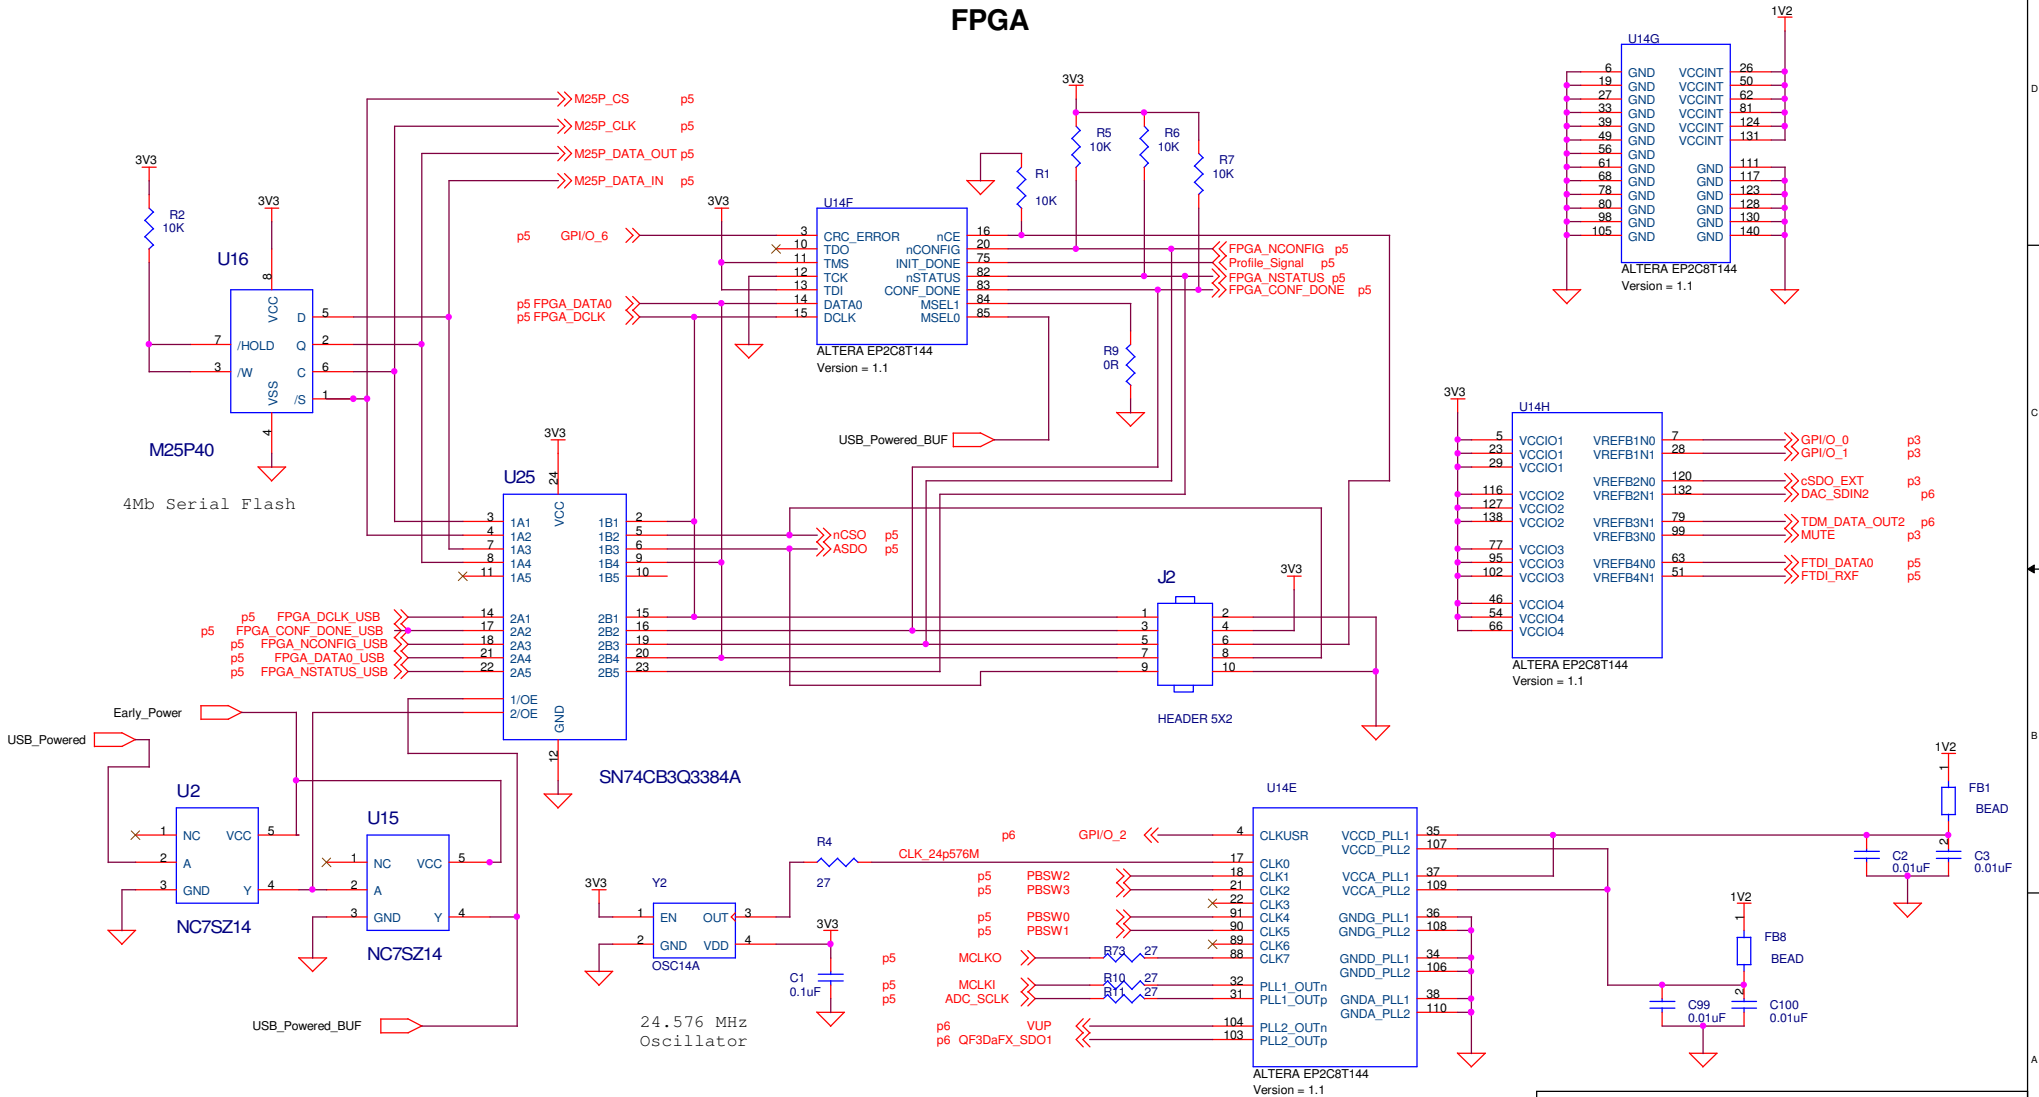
FPGA

M25P_CS p5
M25P_CLK p5
M25P_DATA_OUT p5
M25P_DATA_IN p5

3V3
R2
10K
3V3
U16
8
VCC
5 D
7 /HOLD 2 Q
3 /W 6 C
VSS 1 /S
4
M25P40
4Mb Serial Flash

p5 GPI/O_6
3V3
U14F
3 CRC_ERROR nCE 16
10 TDO nCONFIG 20
11 TMS INIT_DONE 75
12 TCK nSTATUS 82
13 TDI CONF_DONE 83
p5 FPGA_DATA0 14 DATA0 MSEL1 84
p5 FPGA_DCLK 15 DCLK MSEL0 85
ALTERA EP2C8T144
Version = 1.1

R1
10K
3V3
R5
10K
R6
10K
R7
10K
FPGA_NCONFIG p5
Profile_Signal p5
FPGA_NSTATUS p5
FPGA_CONF_DONE p5
R9
0R
USB_Powered_BUF

1V2
U14G
6 GND VCCINT 26
19 GND VCCINT 50
27 GND VCCINT 62
33 GND VCCINT 81
39 GND VCCINT 124
49 GND VCCINT 131
56 GND
61 GND GND 111
68 GND GND 117
78 GND GND 123
80 GND GND 128
98 GND GND 130
105 GND GND 140
ALTERA EP2C8T144
Version = 1.1

3V3
U25
24
VCC
3 1A1 1B1 2
4 1A2 1B2 5
7 1A3 1B3 6
8 1A4 1B4 9
11 1A5 1B5 10
nCSO p5
ASDO p5
p5 FPGA_DCLK_USB 14 2A1 2B1 15
p5 FPGA_CONF_DONE_USB 17 2A2 2B2 16
p5 FPGA_NCONFIG_USB 18 2A3 2B3 19
p5 FPGA_DATA0_USB 21 2A4 2B4 20
p5 FPGA_NSTATUS_USB 22 2A5 2B5 23
1/OE
2/OE
GND
12
SN74CB3Q3384A

J2
3V3
1 2
3 4
5 6
7 8
9 10
HEADER 5X2

3V3
U14H
5 VCCIO1 VREFB1N0 7
23 VCCIO1 VREFB1N1 28
29 VCCIO1
116 VCCIO2 VREFB2N0 120
127 VCCIO2 VREFB2N1 132
138 VCCIO2
77 VCCIO3 VREFB3N1 79
95 VCCIO3 VREFB3N0 99
102 VCCIO3
46 VCCIO4 VREFB4N0 63
54 VCCIO4 VREFB4N1 51
66 VCCIO4
ALTERA EP2C8T144
Version = 1.1
GPI/O_0 p3
GPI/O_1 p3
cSDO_EXT p3
DAC_SDIN2 p6
TDM_DATA_OUT2 p6
MUTE p3
FTDI_DATA0 p5
FTDI_RXF p5

Early_Power
USB_Powered
U2
1 NC VCC 5
2 A
3 GND Y 4
NC7SZ14
U15
1 NC VCC 5
2 A
3 GND Y 4
NC7SZ14
USB_Powered_BUF

3V3
Y2
1 EN OUT 3
2 GND VDD 4
OSC14A
24.576 MHz
Oscillator
R4
27
3V3
C1
0.1uF

p6 GPI/O_2
CLK_24p576M
p5 PBSW2
p5 PBSW3
p5 PBSW0
p5 PBSW1
p5 MCLKO
p5 MCLKI
p5 ADC_SCLK
p6 VUP
p6 QF3DaFX_SDO1
R73 27
R10 27
R11 27
U14E
4 CLKUSR VCCD_PLL1 35
VCCD_PLL2 107
17 CLK0
18 CLK1 VCCA_PLL1 37
21 CLK2 VCCA_PLL2 109
22 CLK3
91 CLK4 GNDG_PLL1 36
90 CLK5 GNDG_PLL2 108
89 CLK6
88 CLK7 GNDD_PLL1 34
GNDD_PLL2 106
32 PLL1_OUTn
31 PLL1_OUTp GNDA_PLL1 38
GNDA_PLL2 110
104 PLL2_OUTn
103 PLL2_OUTp
ALTERA EP2C8T144
Version = 1.1

1V2
FB1
BEAD
C2
0.01uF
C3
0.01uF
1V2
FB8
BEAD
C99
0.01uF
C100
0.01uF

D
C
B
A